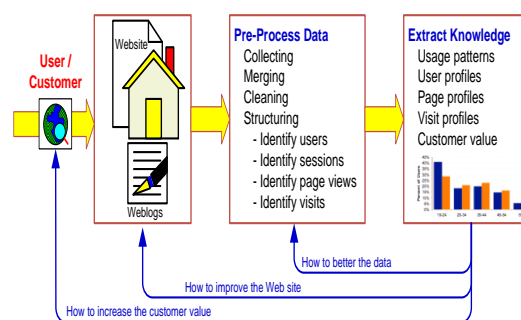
User / Customer

Website

Weblogs

Pre-Process Data
Collecting
Merging
Cleaning
Structuring
- Identify users
- Identify sessions
- Identify page views
- Identify visits

Extract Knowledge
Usage patterns
User profiles
Page profiles
Visit profiles
Customer value

45%
40%
35%
30%
25%
20%
15%
10%
5%
0%
Percent of Users
18-24
25-34
35-44
45-54
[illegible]

How to better the data
How to improve the Web site
How to increase the customer value